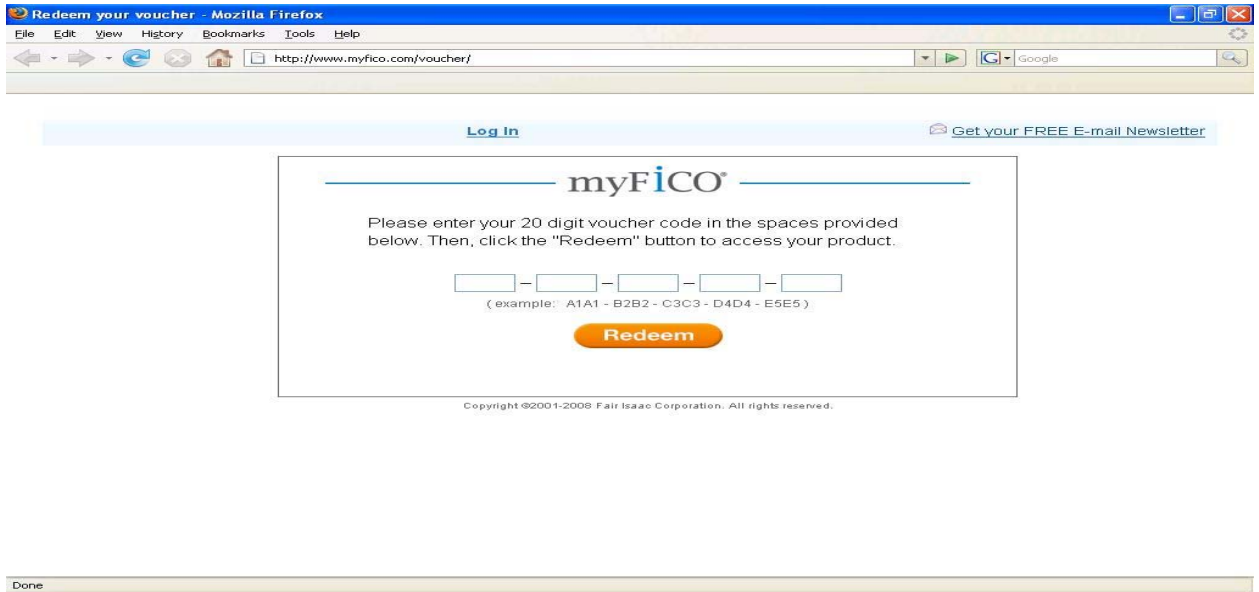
Redeem your voucher - Mozilla Firefox

File Edit View History Bookmarks Tools Help

http://www.myfico.com/voucher/

Google

Log In

Get your FREE E-mail Newsletter

myFICO®

Please enter your 20 digit voucher code in the spaces provided below. Then, click the "Redeem" button to access your product.

– – – –

( example: A1A1 - B2B2 - C3C3 - D4D4 - E5E5 )

Redeem

Copyright ©2001-2008 Fair Isaac Corporation. All rights reserved.

Done